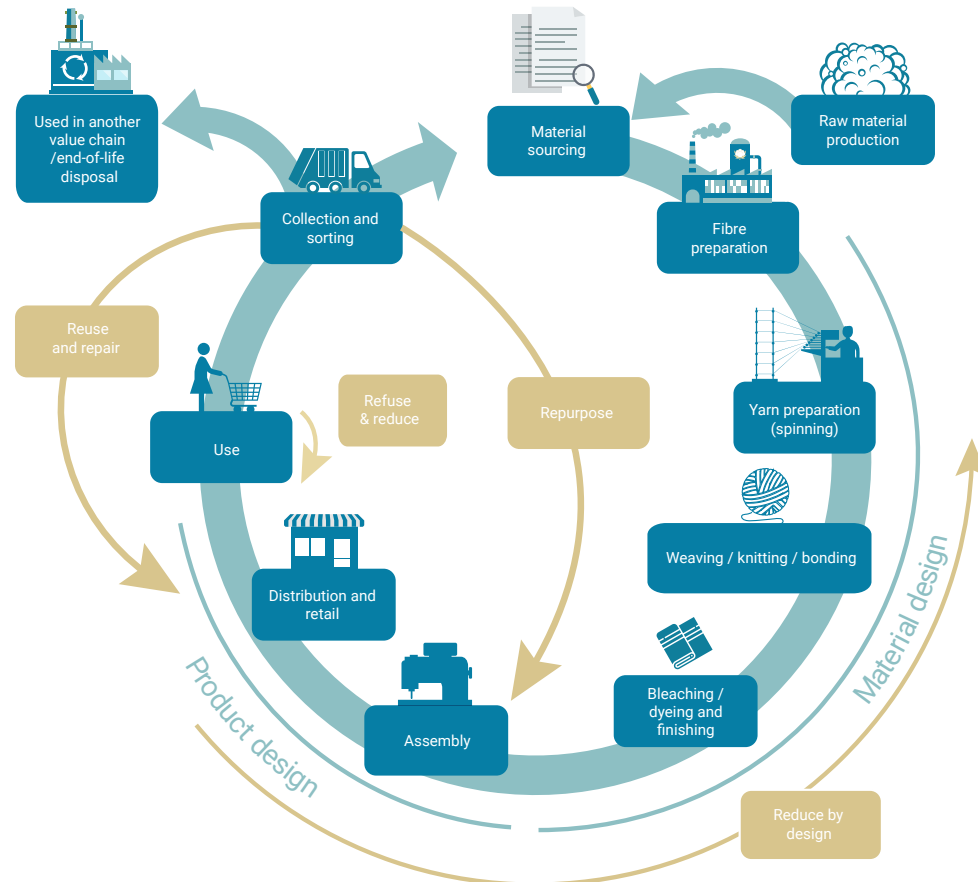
Used in another value chain /end-of-life disposal

Material sourcing

Raw material production

Collection and sorting

Fibre preparation

Reuse and repair

Refuse & reduce

Repurpose

Use

Yarn preparation (spinning)

Weaving / knitting / bonding

Distribution and retail

Assembly

Bleaching / dyeing and finishing

Product design

Material design

Reduce by design